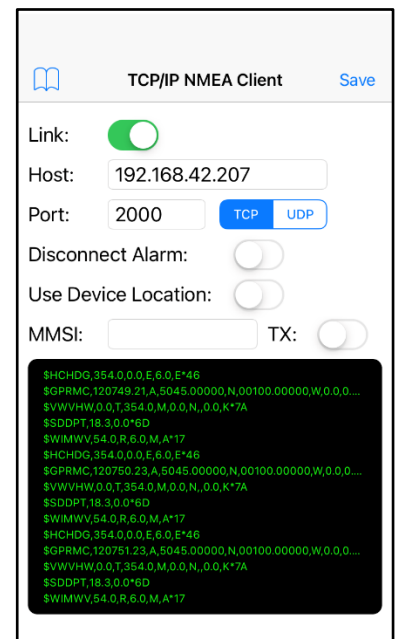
TCP/IP NMEA Client
Save

Link:
Host: 192.168.42.207
Port: 2000
TCP UDP
Disconnect Alarm:
Use Device Location:
MMSI:
TX:

$HCHDG,354.0,0.0,E,6.0,E*46
$GPRMC,120749.21,A,5045.00000,N,00100.00000,W,0.0,0....
$VWVHW,0.0,T,354.0,M,0.0,N,,0.0,K*7A
$SDDPT,18.3,0.0*6D
$WIMWV,54.0,R,6.0,M,A*17
$HCHDG,354.0,0.0,E,6.0,E*46
$GPRMC,120750.23,A,5045.00000,N,00100.00000,W,0.0,0....
$VWVHW,0.0,T,354.0,M,0.0,N,,0.0,K*7A
$SDDPT,18.3,0.0*6D
$WIMWV,54.0,R,6.0,M,A*17
$HCHDG,354.0,0.0,E,6.0,E*46
$GPRMC,120751.23,A,5045.00000,N,00100.00000,W,0.0,0....
$VWVHW,0.0,T,354.0,M,0.0,N,,0.0,K*7A
$SDDPT,18.3,0.0*6D
$WIMWV,54.0,R,6.0,M,A*17